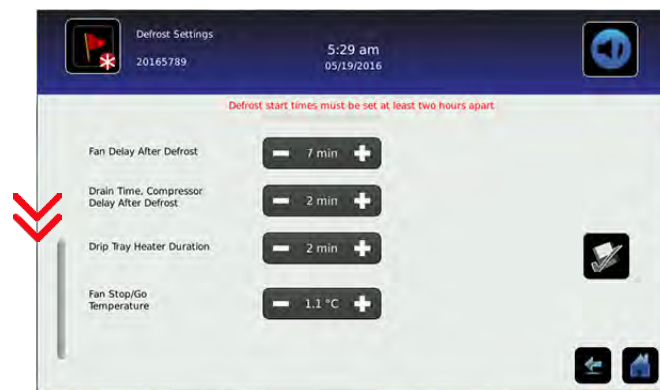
Defrost Settings
20165789

5:29 am
05/19/2016

Defrost start times must be set at least two hours apart

Fan Delay After Defrost
7 min

Drain Time, Compressor Delay After Defrost
2 min

Drip Tray Heater Duration
2 min

Fan Stop/Go Temperature
1.1 °C